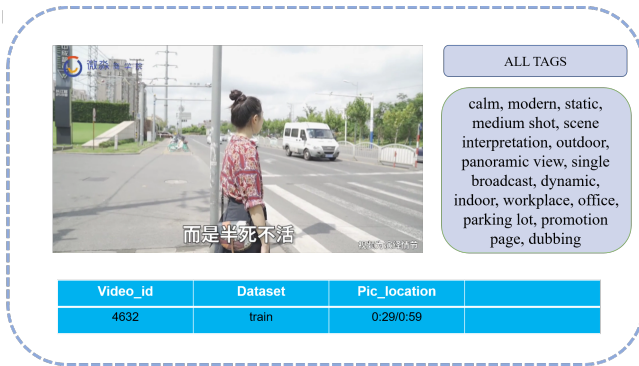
微象 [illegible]

而是半死不活

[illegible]

ALL TAGS

calm, modern, static, medium shot, scene interpretation, outdoor, panoramic view, single broadcast, dynamic, indoor, workplace, office, parking lot, promotion page, dubbing

| Video_id | Dataset | Pic_location | |
|---|---|---|---|
| 4632 | train | 0:29/0:59 | |